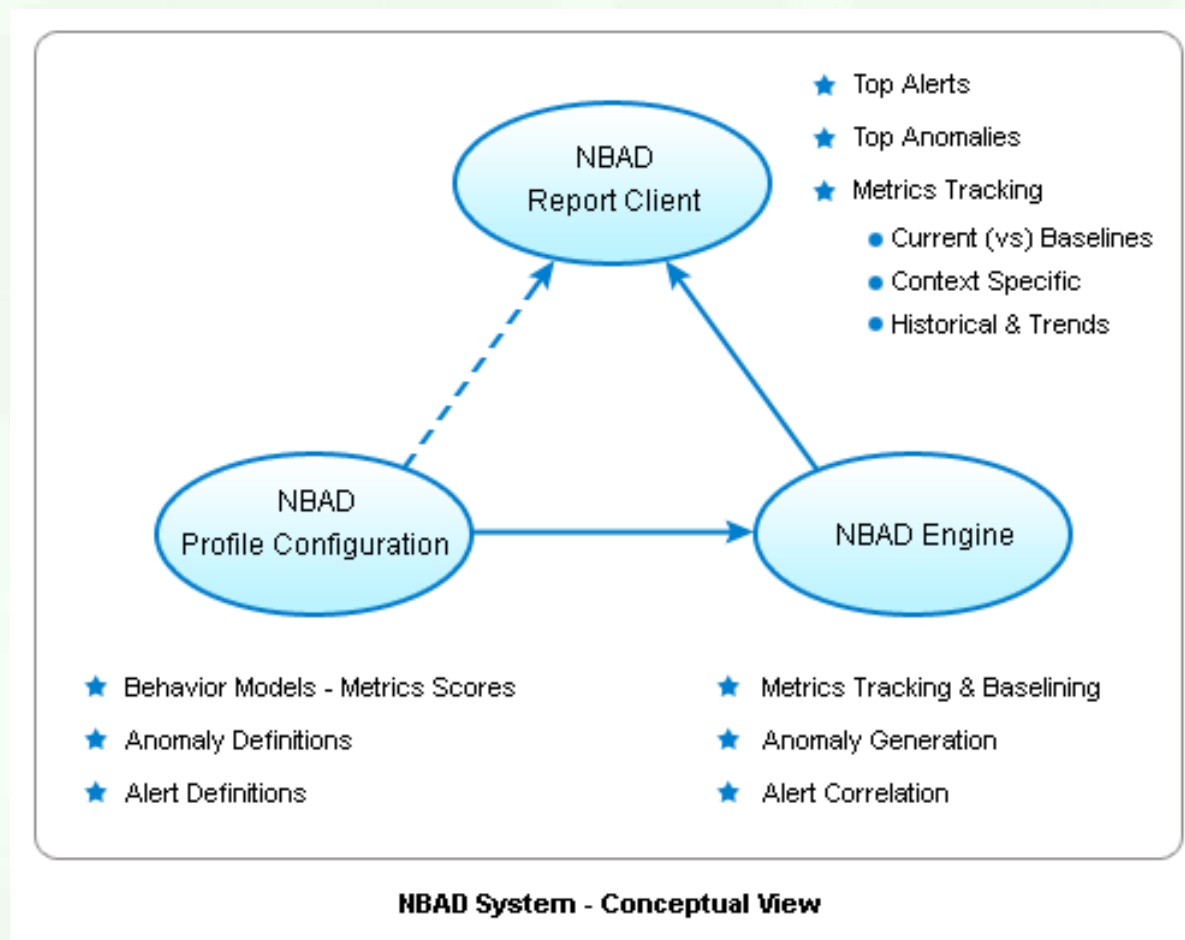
Top Alerts
Top Anomalies
Metrics Tracking
Current (vs) Baselines
Context Specific
Historical & Trends

NBAD
Report Client

NBAD
Profile Configuration

NBAD Engine

Behavior Models - Metrics Scores
Anomaly Definitions
Alert Definitions

Metrics Tracking & Baselining
Anomaly Generation
Alert Correlation

NBAD System - Conceptual View